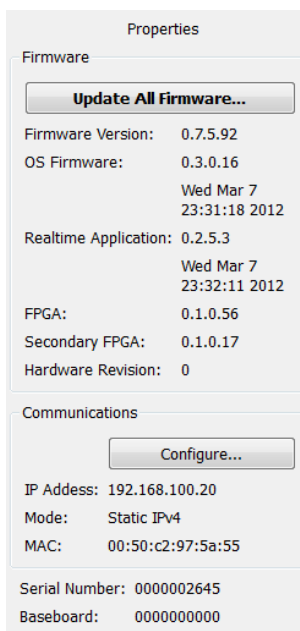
Properties

Firmware

Update All Firmware...

| | |
|---|---|
| Firmware Version: | 0.7.5.92 |
| OS Firmware: | 0.3.0.16 |
| | Wed Mar 7 23:31:18 2012 |
| Realtime Application: | 0.2.5.3 |
| | Wed Mar 7 23:32:11 2012 |
| FPGA: | 0.1.0.56 |
| Secondary FPGA: | 0.1.0.17 |
| Hardware Revision: | 0 |

Communications

Configure...

| | |
|---|---|
| IP Addess: | 192.168.100.20 |
| Mode: | Static IPv4 |
| MAC: | 00:50:c2:97:5a:55 |

| | |
|---|---|
| Serial Number: | 0000002645 |
| Baseboard: | 0000000000 |